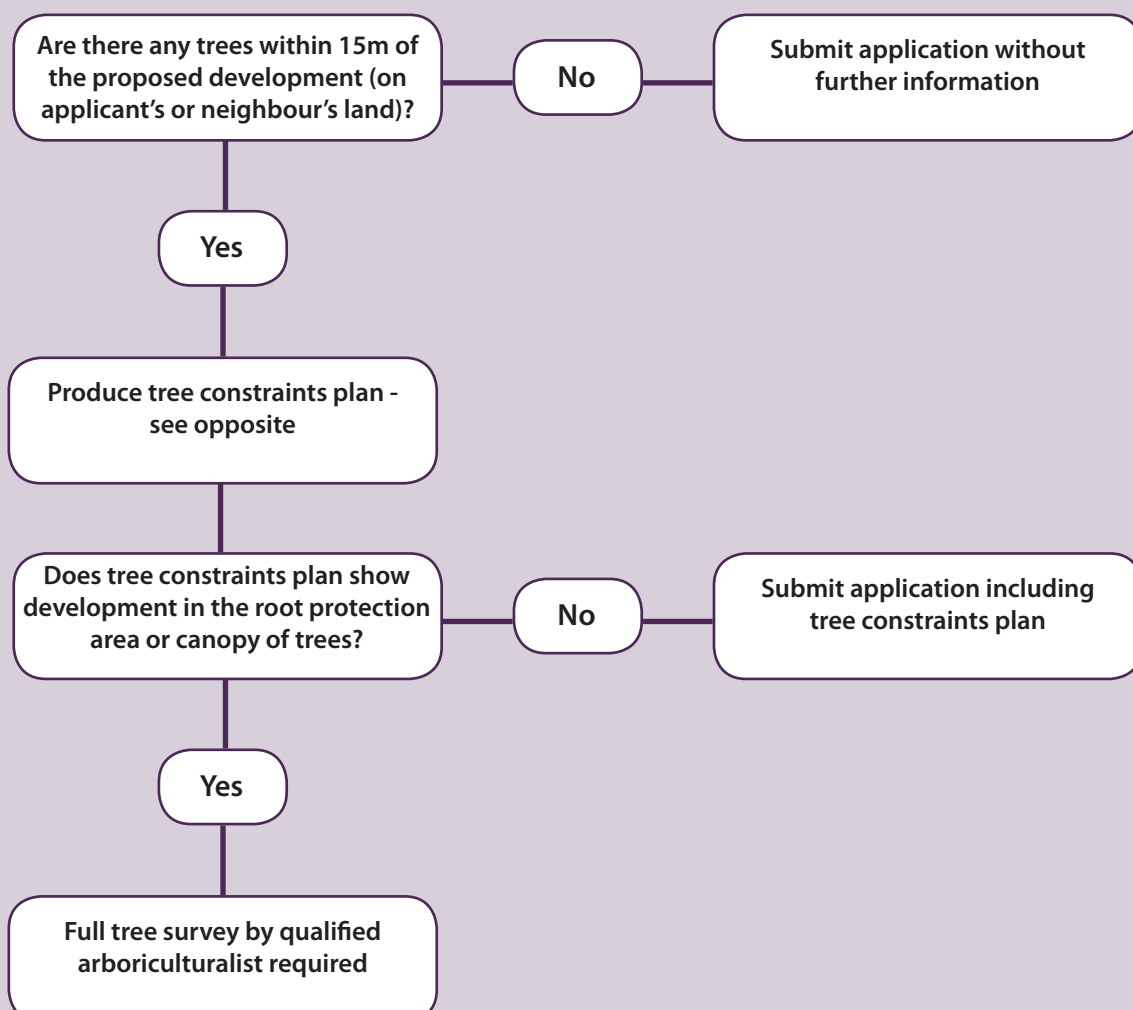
Are there any trees within 15m of the proposed development (on applicant's or neighbour's land)?

No

Submit application without further information

Yes

Produce tree constraints plan - see opposite

Does tree constraints plan show development in the root protection area or canopy of trees?

No

Submit application including tree constraints plan

Yes

Full tree survey by qualified arboriculturalist required